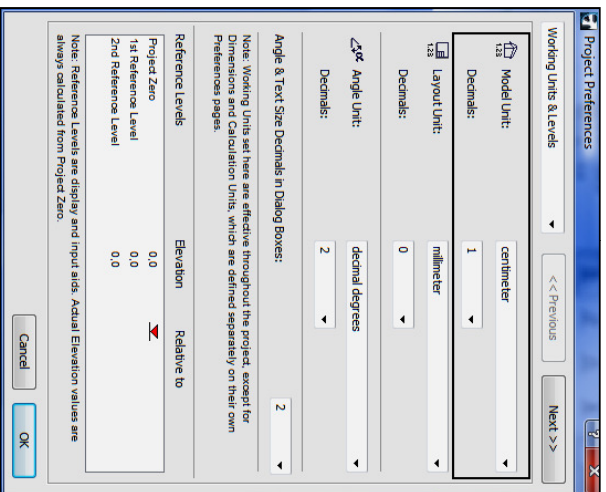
Project Preferences

Working Units & Levels

<< Previous

Next >>

Model Unit: centimeter

Decimals: 1

Layout Unit: millimeter

Decimals: 0

Angle Unit: decimal degrees

Decimals: 2

Angle & Text Size Decimals in Dialog Boxes: 2

Note: Working Units set here are effective throughout the project, except for Dimensions and Calculation Units, which are defined separately on their own Preferences pages.

Reference Levels

| | Elevation | Relative to |
|---|---|---|
| Project Zero | 0.0 | |
| 1st Reference Level | 0.0 | |
| 2nd Reference Level | 0.0 | |

Note: Reference Levels are display and input aids. Actual Elevation values are always calculated from Project Zero.

Cancel

OK